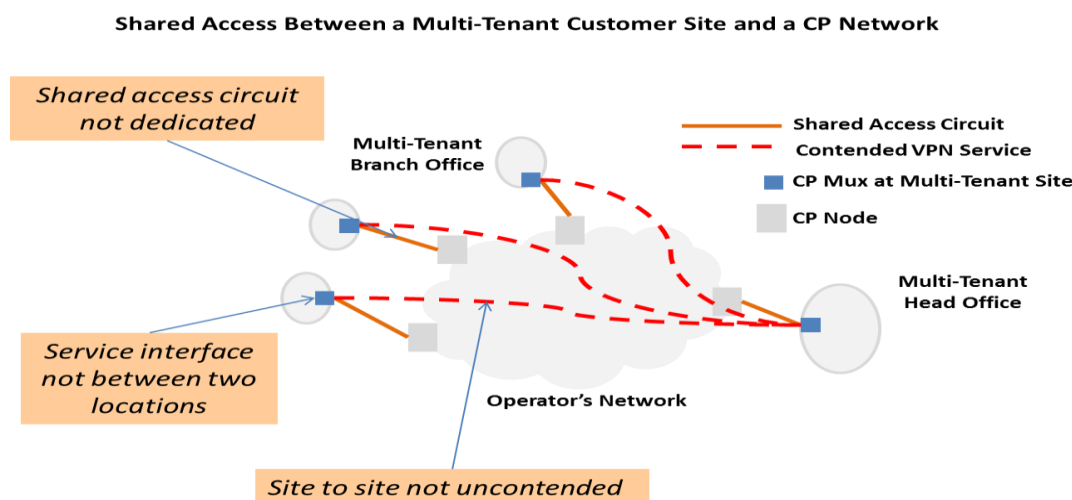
Shared Access Between a Multi-Tenant Customer Site and a CP Network

Shared access circuit not dedicated

Multi-Tenant Branch Office

Shared Access Circuit
Contended VPN Service
CP Mux at Multi-Tenant Site
CP Node

Multi-Tenant Head Office

Service interface not between two locations

Operator's Network

Site to site not uncontended